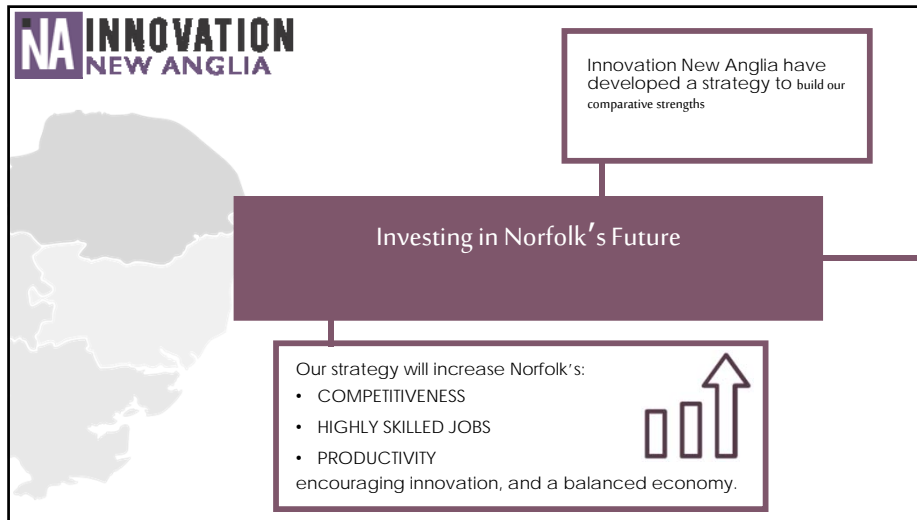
NA INNOVATION
NEW ANGLIA

Innovation New Anglia have developed a strategy to build our comparative strengths

Investing in Norfolk's Future

Our strategy will increase Norfolk's:
• COMPETITIVENESS
• HIGHLY SKILLED JOBS
• PRODUCTIVITY
encouraging innovation, and a balanced economy.